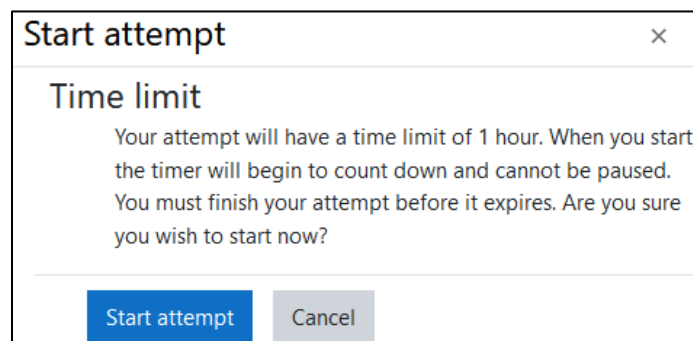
Start attempt ×

Time limit

Your attempt will have a time limit of 1 hour. When you start the timer will begin to count down and cannot be paused. You must finish your attempt before it expires. Are you sure you wish to start now?

Start attempt Cancel